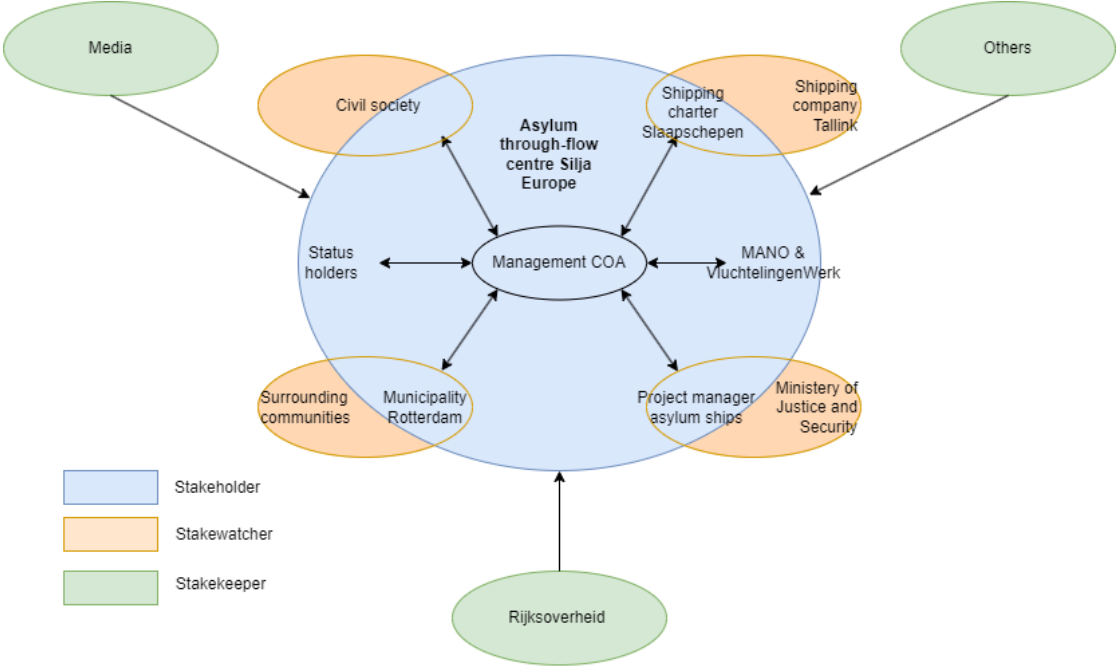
Media

Others

Civil society

Asylum through-flow centre Silja Europe

Shipping charter Slaapschepen

Shipping company Tallink

Status holders

Management COA

MANO & VluchtelingenWerk

Surrounding communities

Municipality Rotterdam

Project manager asylum ships

Ministery of Justice and Security

Stakeholder

Stakewatcher

Stakekeeper

Rijksoverheid